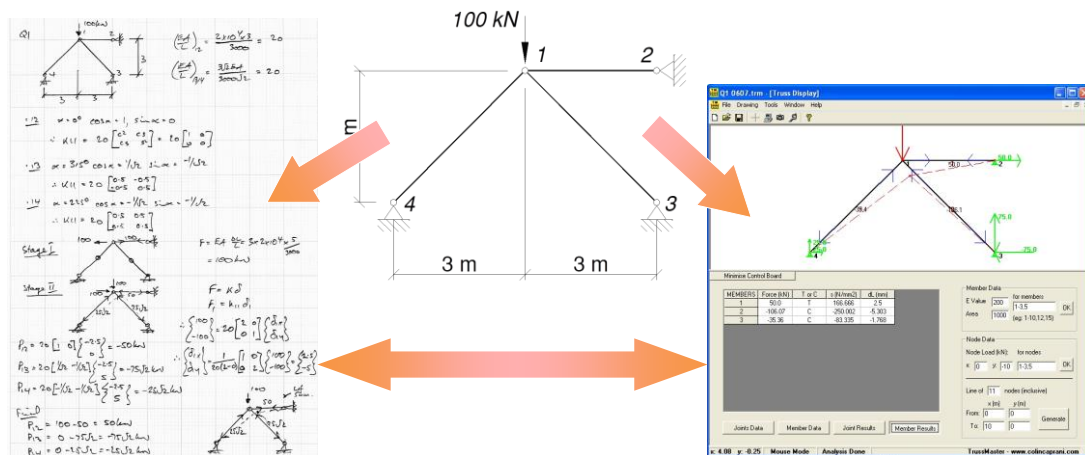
Q1

100 kN

$\left(\frac{EA}{L}\right)_{12} = \frac{2\times10^4 \times 3}{3000} = 20$

$\left(\frac{EA}{L}\right)_{13/14} = \frac{3\sqrt{2}\times A}{3000\sqrt{2}} = 20$

1-2 $\alpha = 0°$ $\cos\alpha = 1$, $\sin\alpha = 0$

$\therefore K_{11} = 20\begin{bmatrix} c^2 & cs \\ cs & s^2 \end{bmatrix} = 20\begin{bmatrix} 1 & 0 \\ 0 & 0 \end{bmatrix}$

1-3 $\alpha = 315°$ $\cos\alpha = 1/\sqrt{2}$ $\sin\alpha = -1/\sqrt{2}$

$\therefore K_{11} = 20\begin{bmatrix} 0.5 & -0.5 \\ -0.5 & 0.5 \end{bmatrix}$

1-4 $\alpha = 225°$ $\cos\alpha = -1/\sqrt{2}$ $\sin\alpha = -1/\sqrt{2}$

$\therefore K_{11} = 20\begin{bmatrix} 0.5 & 0.5 \\ 0.5 & 0.5 \end{bmatrix}$

Stage I

$F = EA\frac{\delta L}{L} = 3\times2\times10^4\times\frac{5}{3000}$
$= 100 kN$

Stage II

$F = K\delta$
$F_1 = k_{11}\delta_1$

$\therefore \begin{Bmatrix} 100 \\ -100 \end{Bmatrix} = 20\begin{bmatrix} 2 & 0 \\ 0 & 1 \end{bmatrix}\begin{Bmatrix} \delta_x \\ \delta_y \end{Bmatrix}$

$\therefore \begin{Bmatrix} \delta_x \\ \delta_y \end{Bmatrix} = \frac{1}{20(2-0)}\begin{bmatrix} 1 & 0 \\ 0 & 2 \end{bmatrix}\begin{Bmatrix} 100 \\ -100 \end{Bmatrix} = \begin{Bmatrix} 2.5 \\ -5 \end{Bmatrix}$

$P_{12} = 20\begin{bmatrix} 1 & 0 \end{bmatrix}\begin{Bmatrix} -2.5 \\ 0 \end{Bmatrix} = -50 kN$

$P_{13} = 20\begin{bmatrix} 1/\sqrt{2} & -1/\sqrt{2} \end{bmatrix}\begin{Bmatrix} -2.5 \\ 5 \end{Bmatrix} = -75\sqrt{2} kN$

$P_{14} = 20\begin{bmatrix} -1/\sqrt{2} & -1/\sqrt{2} \end{bmatrix}\begin{Bmatrix} -2.5 \\ 5 \end{Bmatrix} = -25\sqrt{2} kN$

Final

$P_{12} = 100 - 50 = 50 kN$
$P_{13} = 0 - 75\sqrt{2} = -75\sqrt{2} kN$
$P_{14} = 0 - 25\sqrt{2} = -25\sqrt{2} kN$

1 2 3 4
3 m 3 m
m

Q1 0607.trm - [Truss Display]
File Drawing Tools Window Help

50.0
50.0
106.1
35.4
75.0
75.0
25.0
25.0

Minimize Control Board

| MEMBERS | Force (kN) | T or C | s (N/mm2) | dL (mm) |
|---|---|---|---|---|
| 1 | 50.0 | T | 166.666 | 2.5 |
| 2 | -106.07 | C | -250.002 | -5.303 |
| 3 | -35.36 | C | -83.335 | -1.768 |

Member Data
E Value 200 for members 1-3:5 OK
Area 1000 (eg: 1-10,12,15)

Node Data
Node Load (kN): for nodes
x: 0 y: -10 1-3:5 OK

Line of 11 nodes (inclusive)
x (m) y (m)
From: 0 0
To: 10 0
Generate

Joints Data Member Data Joint Results Member Results

x: 4.00 y: -0.25 Mouse Mode Analysis Done TrussMaster - www.colincaprani.com